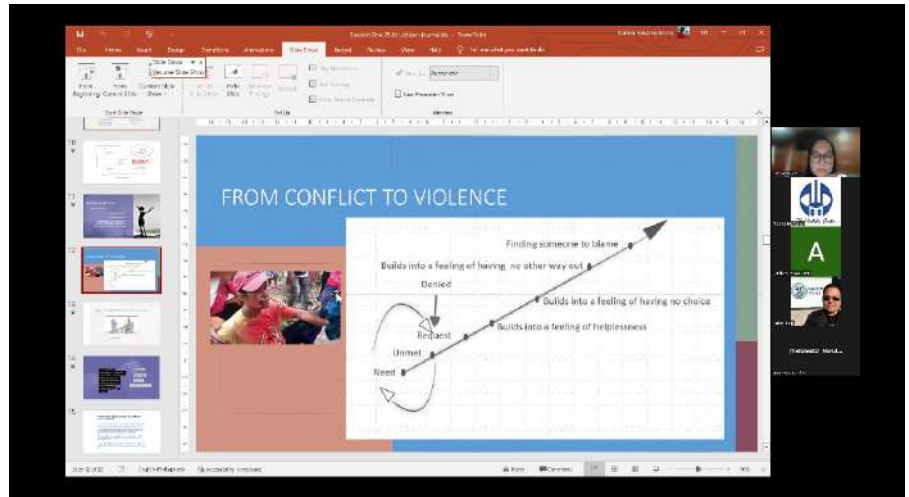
Slide Show

Resume Slide Show

FROM CONFLICT TO VIOLENCE

Finding someone to blame

Builds into a feeling of having no other way out

Denied

Builds into a feeling of having no choice

Request

Builds into a feeling of helplessness

Unmet

Need

A